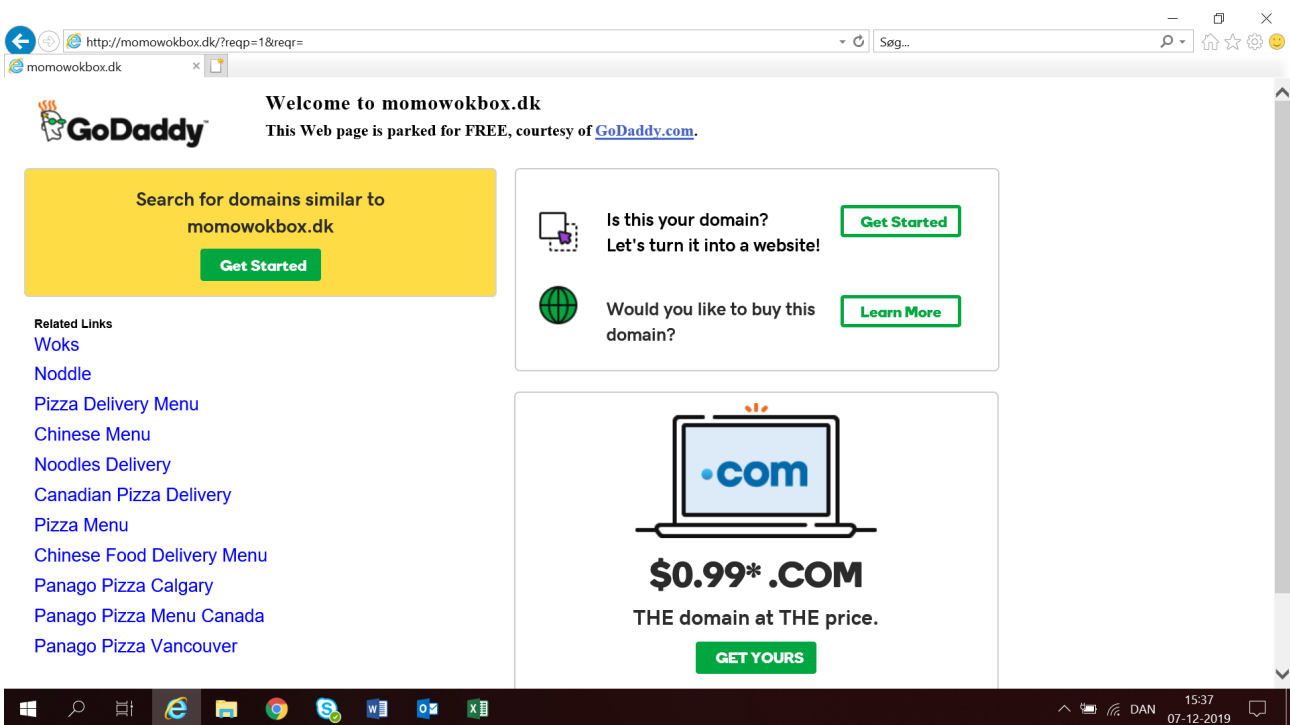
http://momowokbox.dk/?reqp=1&reqr=

Søg...

momowokbox.dk

GoDaddy

Welcome to momowokbox.dk

This Web page is parked for FREE, courtesy of GoDaddy.com.

Search for domains similar to momowokbox.dk

Get Started

Is this your domain?
Let's turn it into a website!

Get Started

Would you like to buy this domain?

Learn More

Related Links

Woks

Noddle

Pizza Delivery Menu

Chinese Menu

Noodles Delivery

Canadian Pizza Delivery

Pizza Menu

Chinese Food Delivery Menu

Panago Pizza Calgary

Panago Pizza Menu Canada

Panago Pizza Vancouver

.com

$0.99* .COM

THE domain at THE price.

GET YOURS

DAN

15:37
07-12-2019